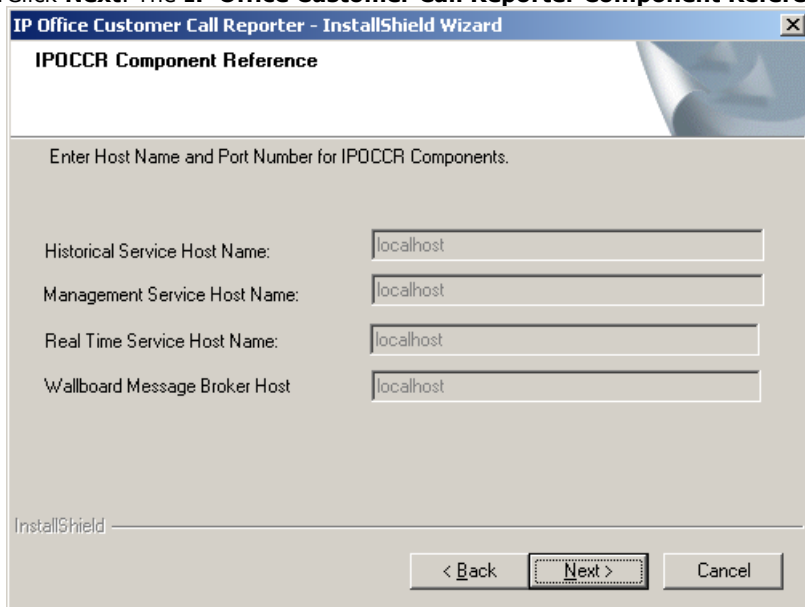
IP Office Customer Call Reporter - InstallShield Wizard

IPOCCR Component Reference

Enter Host Name and Port Number for IPOCCR Components.

Historical Service Host Name: localhost

Management Service Host Name: localhost

Real Time Service Host Name: localhost

Wallboard Message Broker Host localhost

InstallShield

< Back Next > Cancel